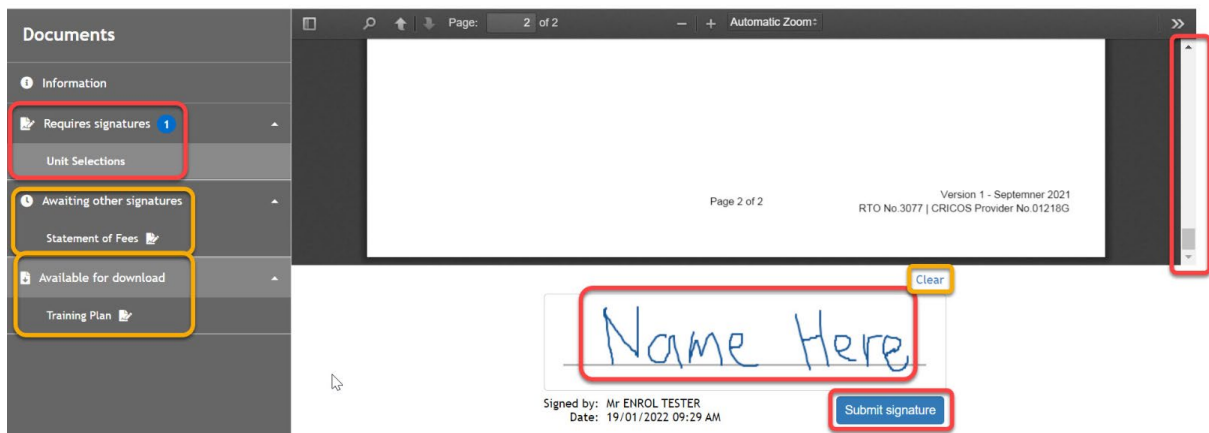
Documents

Information

Requires signatures 1

Unit Selections

Awaiting other signatures

Statement of Fees

Available for download

Training Plan

Page: 2 of 2

Automatic Zoom

Page 2 of 2

Version 1 - Septemner 2021
RTO No.3077 | CRICOS Provider No.01218G

Clear

Name Here

Signed by: Mr ENROL TESTER
Date: 19/01/2022 09:29 AM

Submit signature